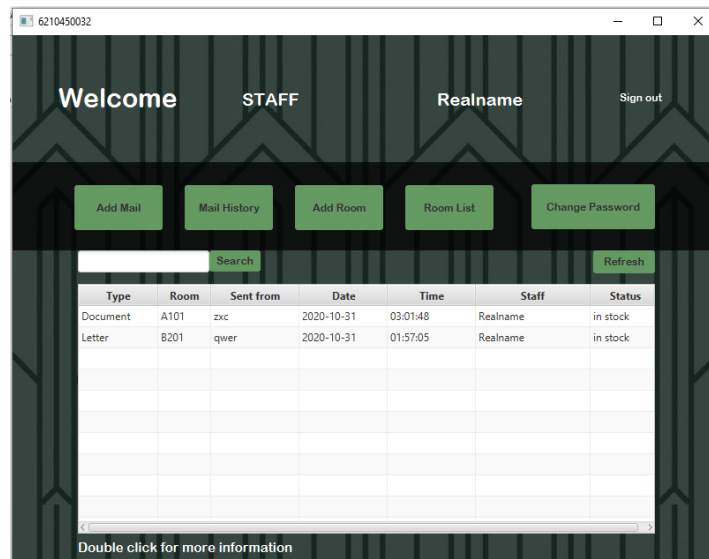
6210450032

Welcome STAFF Realname Sign out

Add Mail Mail History Add Room Room List Change Password

Search Refresh

| Type | Room | Sent from | Date | Time | Staff | Status |
|---|---|---|---|---|---|---|
| Document | A101 | zxc | 2020-10-31 | 03:01:48 | Realname | in stock |
| Letter | B201 | qwer | 2020-10-31 | 01:57:05 | Realname | in stock |

Double click for more information